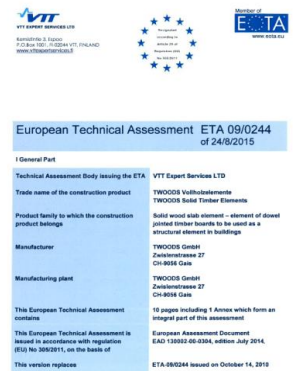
VTT EXPERT SERVICES LTD

Kemistintie 3, Espoo
P.O.Box 1001, FI-02044 VTT, FINLAND
www.vttexpertservices.fi

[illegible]

Member of
EOTA
www.eota.eu

European Technical Assessment ETA 09/0244
of 24/8/2015

I General Part

| | |
|---|---|
| Technical Assessment Body issuing the ETA | VTT Expert Services LTD |
| Trade name of the construction product | TWOODS Vollholzelemente<br>TWOODS Solid Timber Elements |
| Product family to which the construction product belongs | Solid wood slab element – element of dowel jointed timber boards to be used as a structural element in buildings |
| Manufacturer | TWOODS GmbH<br>Zwislenstrasse 27<br>CH-9056 Gais |
| Manufacturing plant | TWOODS GmbH<br>Zwislenstrasse 27<br>CH-9056 Gais |
| This European Technical Assessment contains | 10 pages including 1 Annex which form an integral part of this assessment |
| This European Technical Assessment is issued in accordance with regulation (EU) No 305/2011, on the basis of | European Assessment Document<br>EAD 130002-00-0304, edition July 2014, |
| This version replaces | ETA-09/0244 issued on October 14, 2010 |